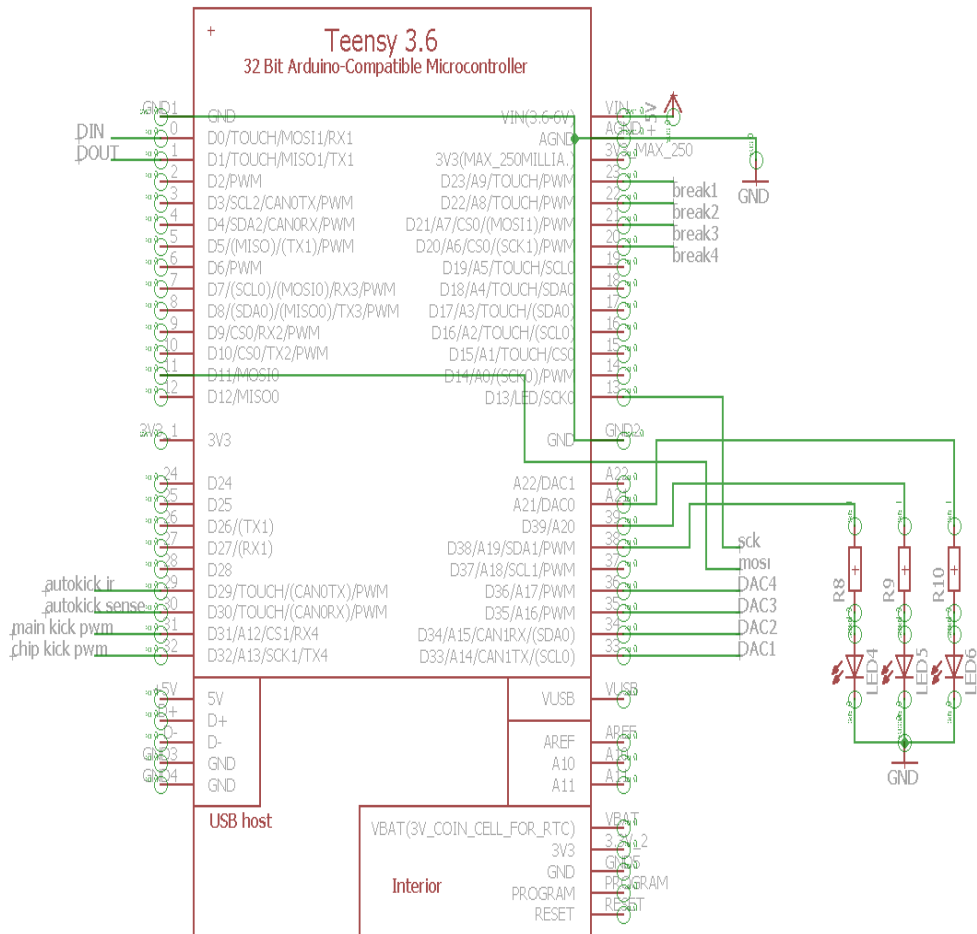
+
Teensy 3.6
32 Bit Arduino-Compatible Microcontroller

GND1 GND
DIN 0 D0/TOUCH/MOSI1/RX1
DOUT 1 D1/TOUCH/MISO1/TX1
2 D2/PWM
3 D3/SCL2/CAN0TX/PWM
4 D4/SDA2/CAN0RX/PWM
5 D5/(MISO)/(TX1)/PWM
6 D6/PWM
7 D7/(SCL0)/(MOSI0)/RX3/PWM
8 D8/(SDA0)/(MISO0)/TX3/PWM
9 D9/CS0/RX2/PWM
10 D10/CS0/TX2/PWM
11 D11/MOSI0
12 D12/MISO0
3V3_1 3V3
24 D24
25 D25
26 D26/(TX1)
27 D27/(RX1)
28 D28
autokick ir 29 D29/TOUCH/(CAN0TX)/PWM
autokick sense 30 D30/TOUCH/(CAN0RX)/PWM
main kick pwm 31 D31/A12/CS1/RX4
chip kick pwm 32 D32/A13/SCK1/TX4
5V 5V
D+ D+
D- D-
GND3 GND
GND4 GND
USB host

VIN(3.6-6V) VIN 5V
AGND AGND +
3V3(MAX_250MILLIA.) 3V3_MAX_250
GND
D23/A9/TOUCH/PWM 23
D22/A8/TOUCH/PWM 22 break1
D21/A7/CS0/(MOSI1)/PWM 21 break2
D20/A6/CS0/(SCK1)/PWM 20 break3
D19/A5/TOUCH/SCL0 19 break4
D18/A4/TOUCH/SDA0 18
D17/A3/TOUCH/(SDA0) 17
D16/A2/TOUCH/(SCL0) 16
D15/A1/TOUCH/CS0 15
D14/A0/(SCK0)/PWM 14
D13/LED/SCK0 13
GND GND2
A22/DAC1 A22
A21/DAC0 A21
D39/A20 39
D38/A19/SDA1/PWM 38 sck
D37/A18/SCL1/PWM 37 mosi
D36/A17/PWM 36 DAC4
D35/A16/PWM 35 DAC3
D34/A15/CAN1RX/(SDA0) 34 DAC2
D33/A14/CAN1TX/(SCL0) 33 DAC1
VUSB VUSB
AREF AREF
A10 A10
A11 A11
VBAT(3V_COIN_CELL_FOR_RTC) VBAT
3V3 3.3V_2
GND GND5
PROGRAM PROGRAM
RESET RESET
Interior

R8 R9 R10
LED4 LED5 LED6
GND